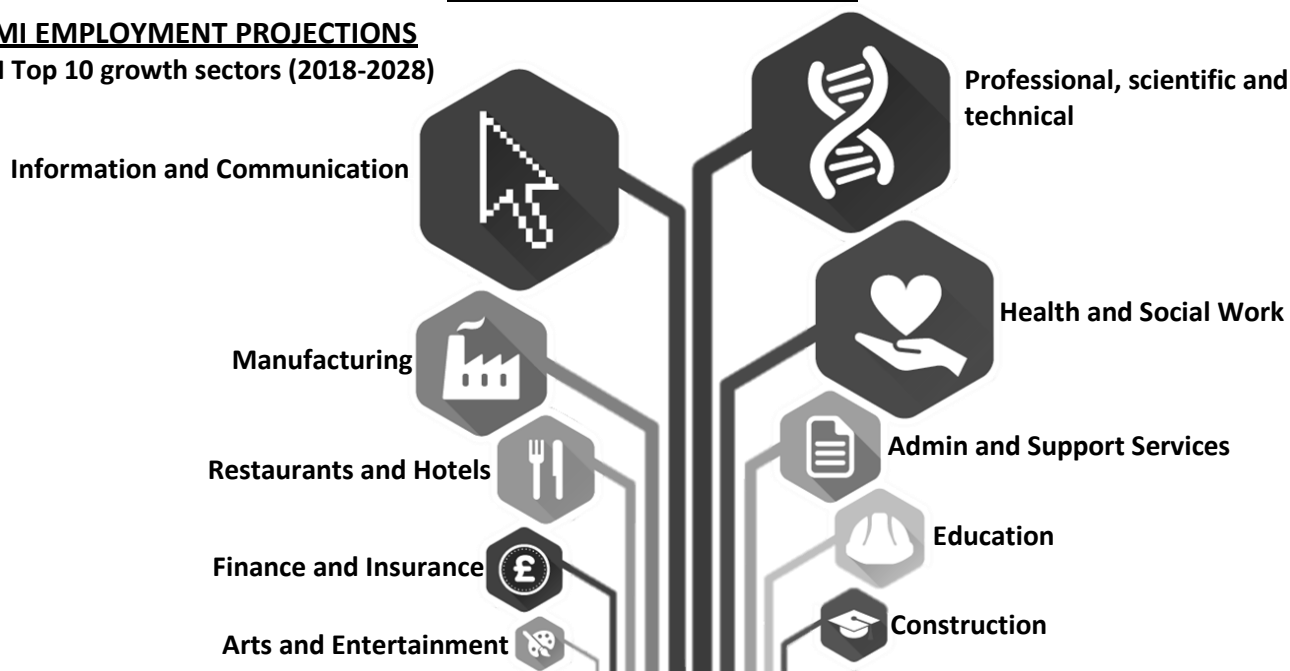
MI EMPLOYMENT PROJECTIONS
l Top 10 growth sectors (2018-2028)

Information and Communication

Professional, scientific and technical

Health and Social Work

Manufacturing

Admin and Support Services

Restaurants and Hotels

Education

Finance and Insurance

Construction

Arts and Entertainment